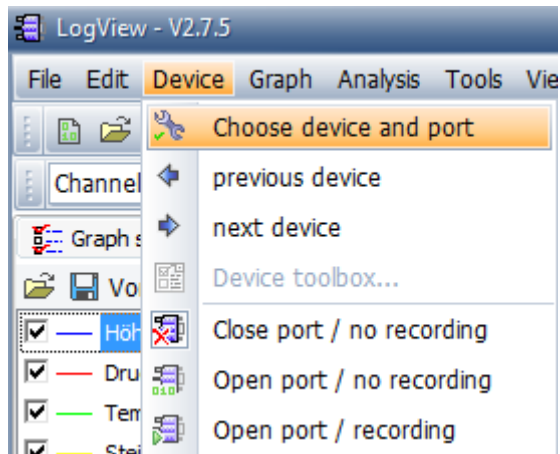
LogView - V2.7.5

File Edit Device Graph Analysis Tools Vie

Channel

Graph s

Vo

Höh

Dru

Tem

Stei

Choose device and port

previous device

next device

Device toolbox...

Close port / no recording

Open port / no recording

Open port / recording